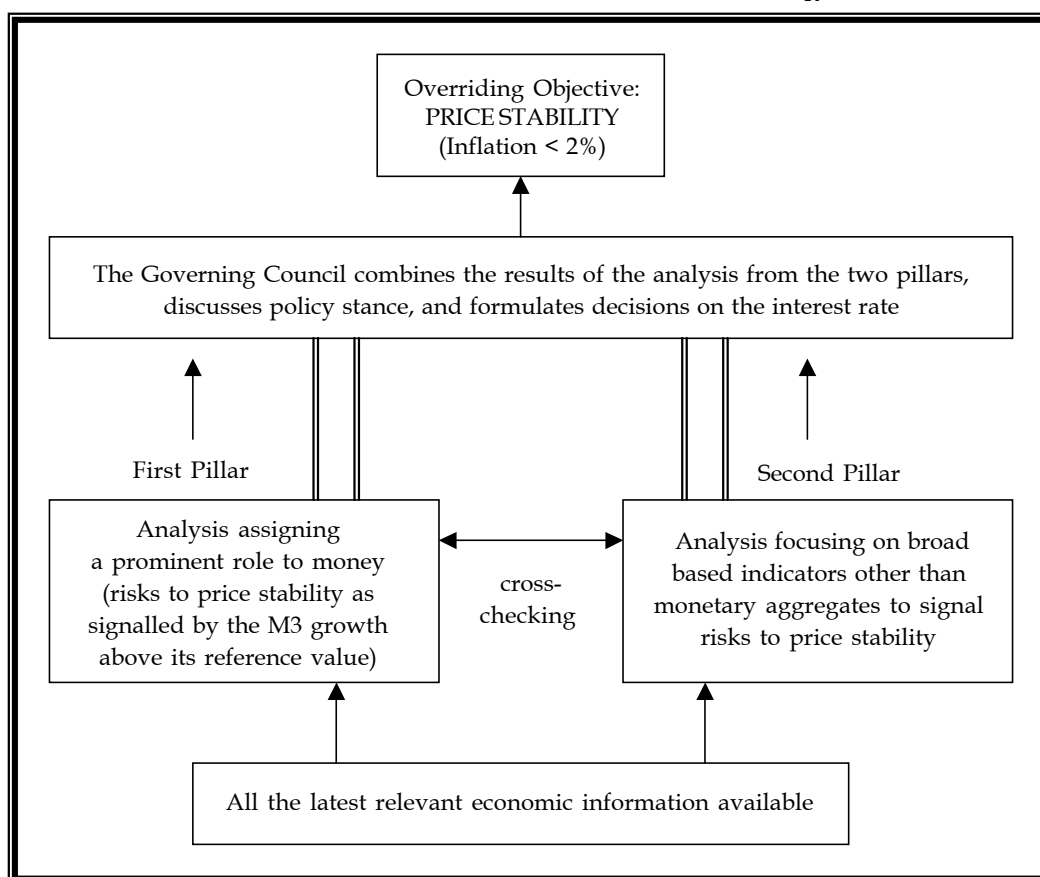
Overriding Objective:
PRICE STABILITY
(Inflation < 2%)

The Governing Council combines the results of the analysis from the two pillars, discusses policy stance, and formulates decisions on the interest rate

First Pillar

Second Pillar

Analysis assigning a prominent role to money (risks to price stability as signalled by the M3 growth above its reference value)

cross-checking

Analysis focusing on broad based indicators other than monetary aggregates to signal risks to price stability

All the latest relevant economic information available